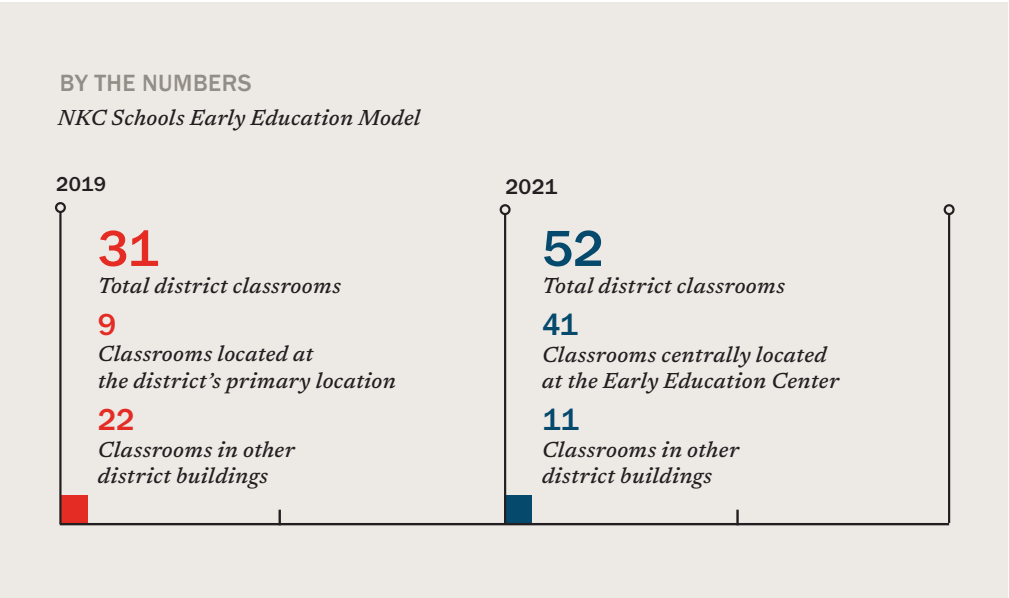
BY THE NUMBERS

NKC Schools Early Education Model

2019

31
Total district classrooms

9
Classrooms located at the district's primary location

22
Classrooms in other district buildings

2021

52
Total district classrooms

41
Classrooms centrally located at the Early Education Center

11
Classrooms in other district buildings